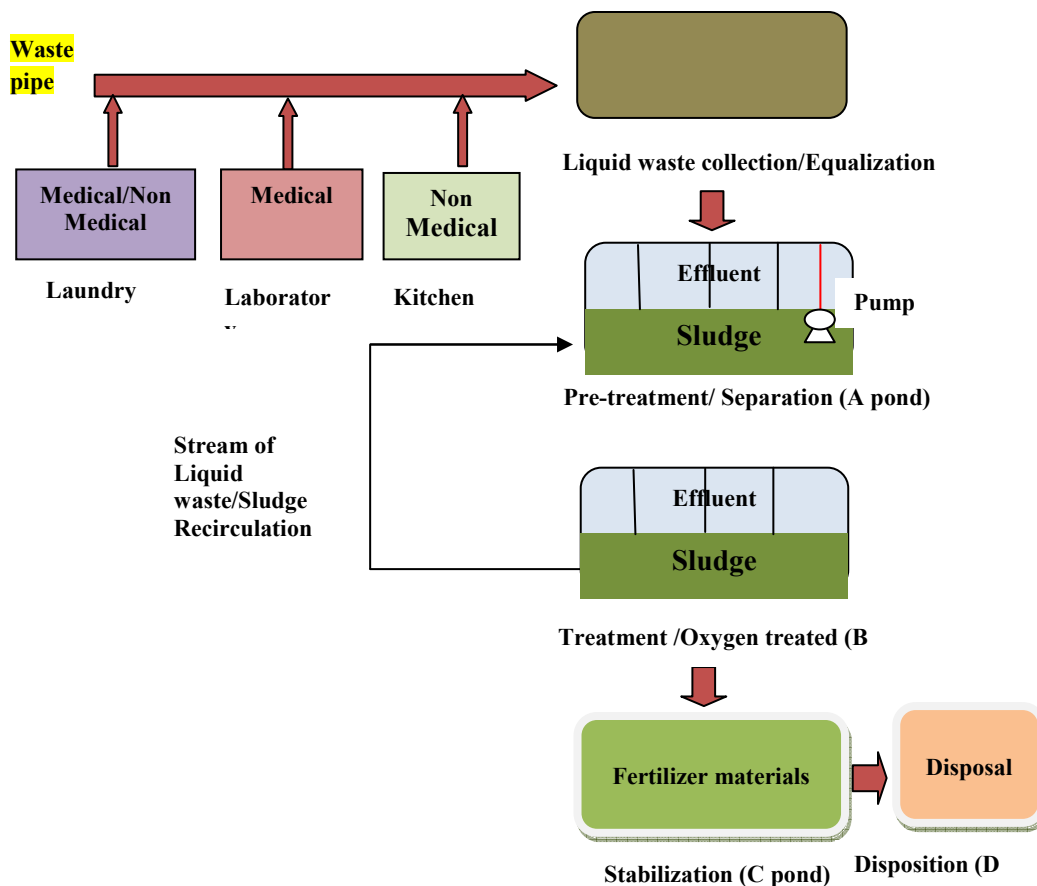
Waste pipe

Liquid waste collection/Equalization

Medical/Non Medical

Medical

Non Medical

Laundry

Laborator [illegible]

Kitchen

Effluent

Pump

Sludge

Pre-treatment/ Separation (A pond)

Stream of Liquid waste/Sludge Recirculation

Effluent

Sludge

Treatment /Oxygen treated (B

Fertilizer materials

Disposal

Stabilization (C pond)

Disposition (D